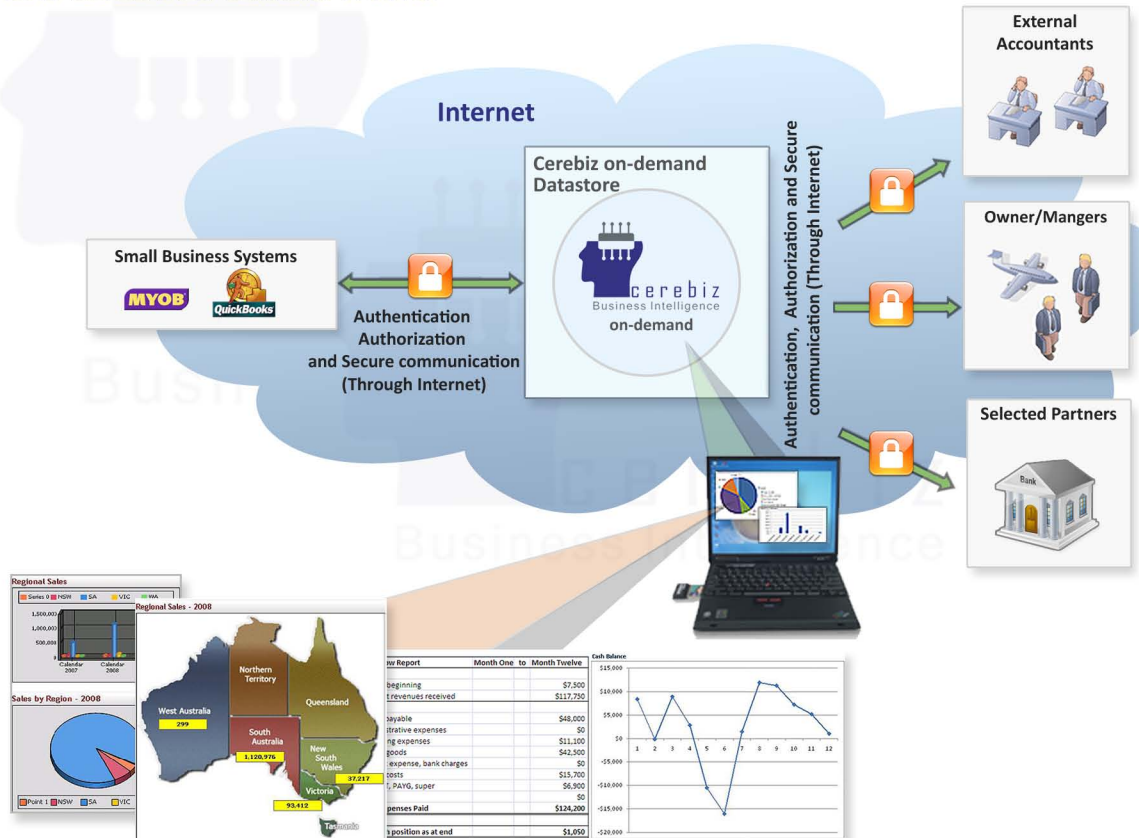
External Accountants

Internet

Cerebiz on-demand Datastore

cerebiz
Business Intelligence
on-demand

Authentication, Authorization and Secure communication (Through Internet)

Owner/Mangers

Small Business Systems

MYOB

QuickBooks

Authentication
Authorization
and Secure communication
(Through Internet)

Selected Partners

Bank

Regional Sales

Series 0 NSW SA VIC WA

1,500,000
1,000,000
500,000
0

Calendar 2007
Calendar 2008

Regional Sales - 2008

Northern Territory

Queensland

West Australia
299

South Australia
1,120,976

New South Wales
37,217

Victoria
93,412

Tasmania

Sales by Region - 2008

Point 1 NSW SA VIC

| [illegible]w Report | Month One | to | Month Twelve |
|---|---|---|---|
| beginning | | | $7,500 |
| t revenues received | | | $117,750 |
| | | | |
| payable | | | $48,000 |
| strative expenses | | | $0 |
| ng expenses | | | $11,100 |
| goods | | | $42,500 |
| expense, bank charges | | | $0 |
| costs | | | $15,700 |
| , PAYG, super | | | $6,900 |
| | | | $0 |
| penses Paid | | | $124,200 |
| | | | |
| h position as at end | | | $1,050 |

Cash Balance

$15,000
$10,000
$5,000
$0
-$5,000
-$10,000
-$15,000
-$20,000

1 2 3 4 5 6 7 8 9 10 11 12